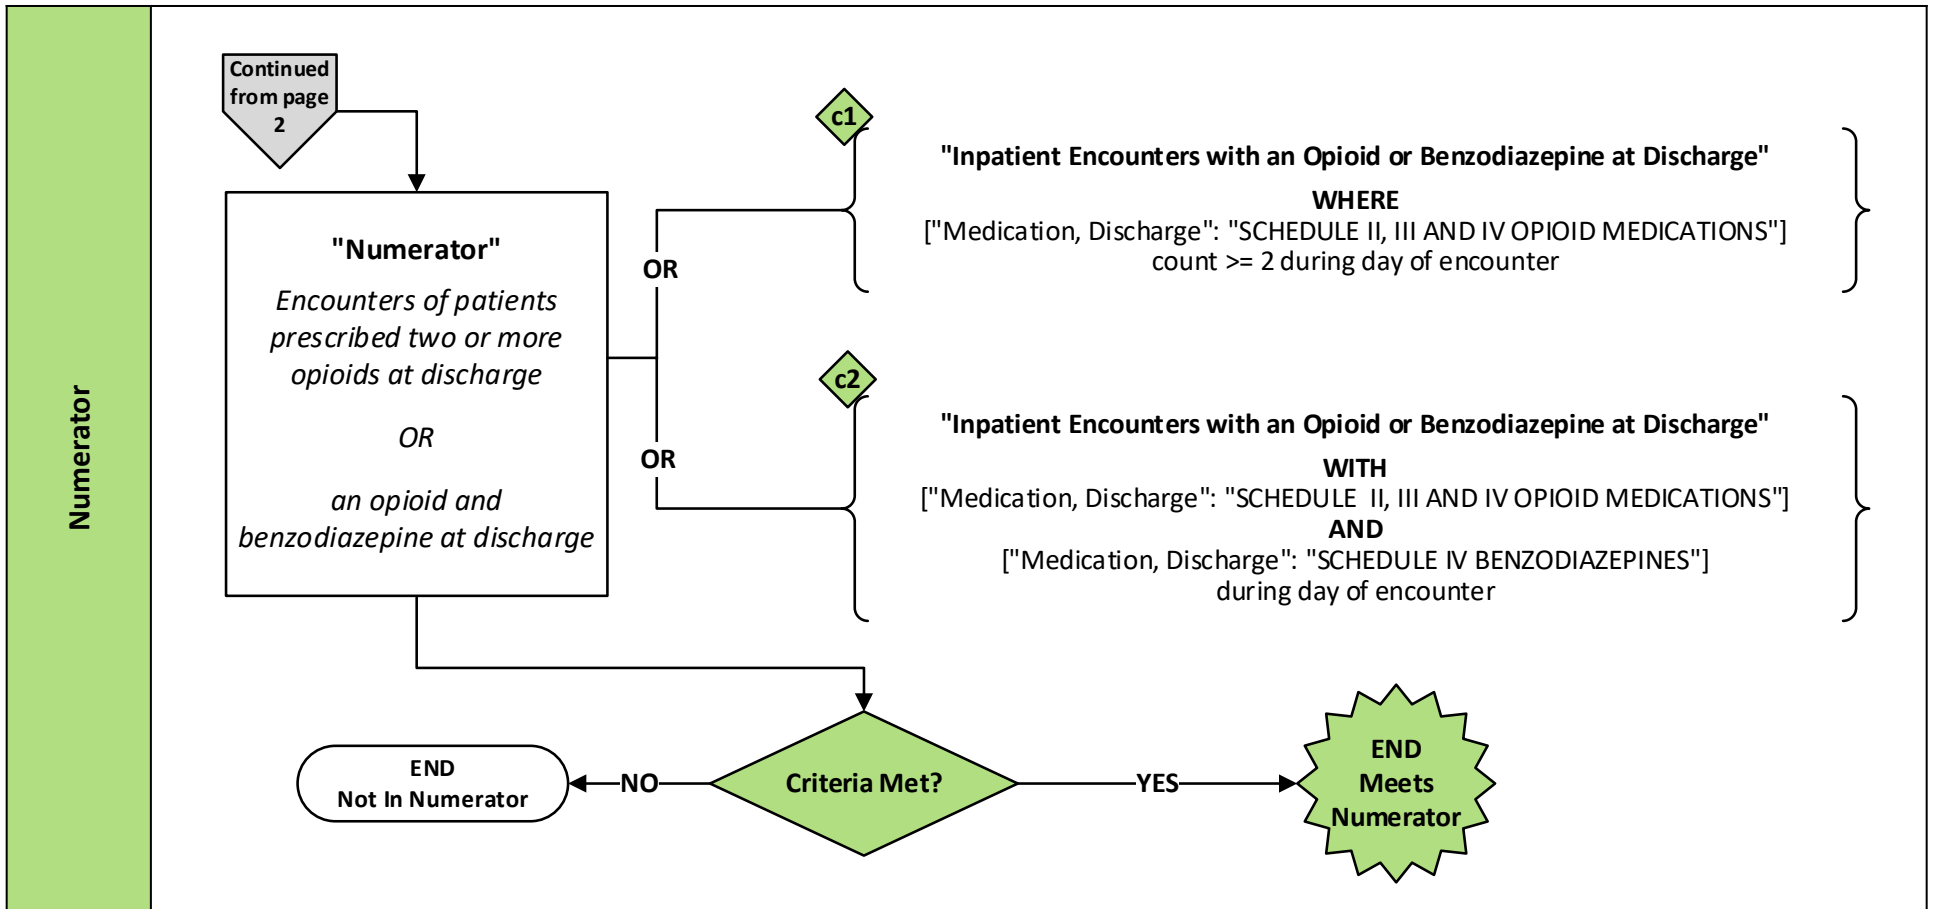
Numerator

Continued from page 2

"Numerator"

*Encounters of patients prescribed two or more opioids at discharge*

*OR*

*an opioid and benzodiazepine at discharge*

OR

OR

c1

"Inpatient Encounters with an Opioid or Benzodiazepine at Discharge"
WHERE
["Medication, Discharge": "SCHEDULE II, III AND IV OPIOID MEDICATIONS"]
count >= 2 during day of encounter

c2

"Inpatient Encounters with an Opioid or Benzodiazepine at Discharge"
WITH
["Medication, Discharge": "SCHEDULE II, III AND IV OPIOID MEDICATIONS"]
AND
["Medication, Discharge": "SCHEDULE IV BENZODIAZEPINES"]
during day of encounter

END
Not In Numerator

NO

Criteria Met?

YES

END
Meets
Numerator